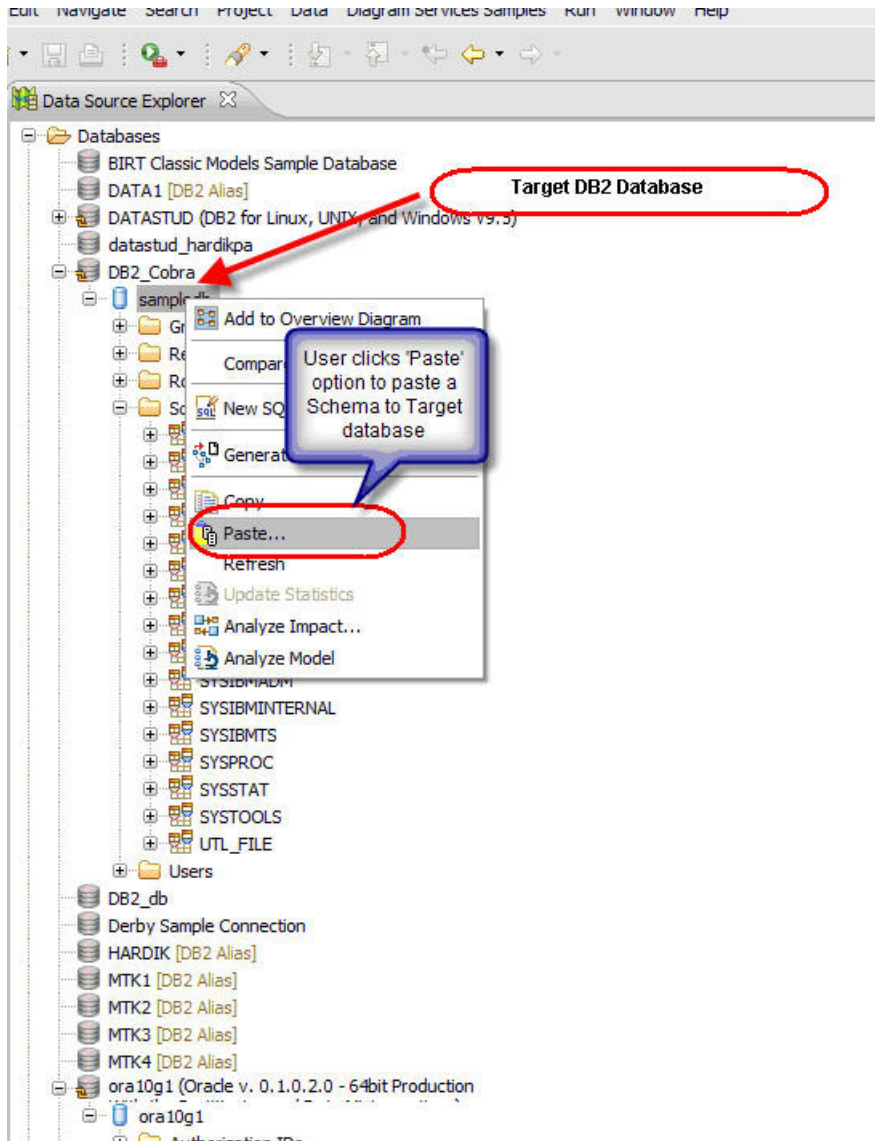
Edit Navigate Search Project Data Diagram Services Samples Run Window Help

Data Source Explorer

Databases
BIRT Classic Models Sample Database
DATA1 [DB2 Alias]
DATASTUD (DB2 for Linux, UNIX, and Windows V9.5)
datastud_hardikpa
DB2_Cobra
sampledb
Gr
Re
Ro
Sc

Target DB2 Database

Add to Overview Diagram
Compare
New SQ
Generat
Copy
Paste...
Refresh
Update Statistics
Analyze Impact...
Analyze Model

User clicks 'Paste' option to paste a Schema to Target database

SYSIBMADM
SYSIBMINTERNAL
SYSIBMTS
SYSPROC
SYSSTAT
SYSTOOLS
UTL_FILE
Users
DB2_db
Derby Sample Connection
HARDIK [DB2 Alias]
MTK1 [DB2 Alias]
MTK2 [DB2 Alias]
MTK3 [DB2 Alias]
MTK4 [DB2 Alias]
ora10g1 (Oracle v. 0.1.0.2.0 - 64bit Production
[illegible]
ora10g1
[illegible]